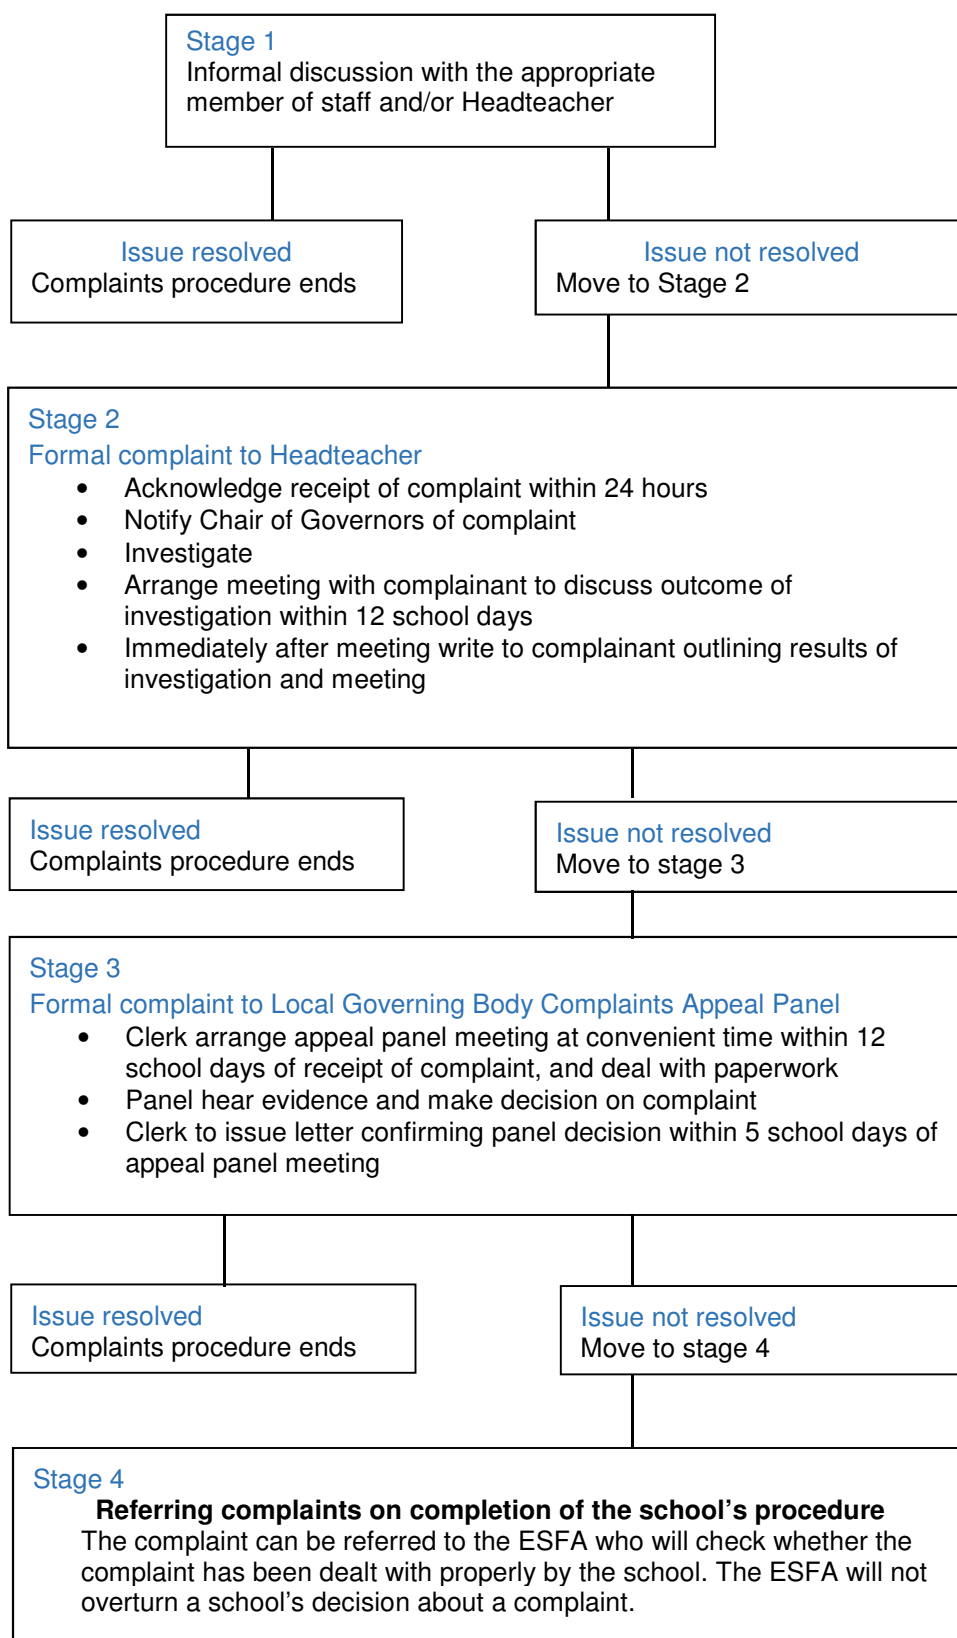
Stage 1
Informal discussion with the appropriate member of staff and/or Headteacher

Issue resolved
Complaints procedure ends

Issue not resolved
Move to Stage 2

Stage 2
Formal complaint to Headteacher
• Acknowledge receipt of complaint within 24 hours
• Notify Chair of Governors of complaint
• Investigate
• Arrange meeting with complainant to discuss outcome of investigation within 12 school days
• Immediately after meeting write to complainant outlining results of investigation and meeting

Issue resolved
Complaints procedure ends

Issue not resolved
Move to stage 3

Stage 3
Formal complaint to Local Governing Body Complaints Appeal Panel
• Clerk arrange appeal panel meeting at convenient time within 12 school days of receipt of complaint, and deal with paperwork
• Panel hear evidence and make decision on complaint
• Clerk to issue letter confirming panel decision within 5 school days of appeal panel meeting

Issue resolved
Complaints procedure ends

Issue not resolved
Move to stage 4

Stage 4
**Referring complaints on completion of the school's procedure**
The complaint can be referred to the ESFA who will check whether the complaint has been dealt with properly by the school. The ESFA will not overturn a school's decision about a complaint.